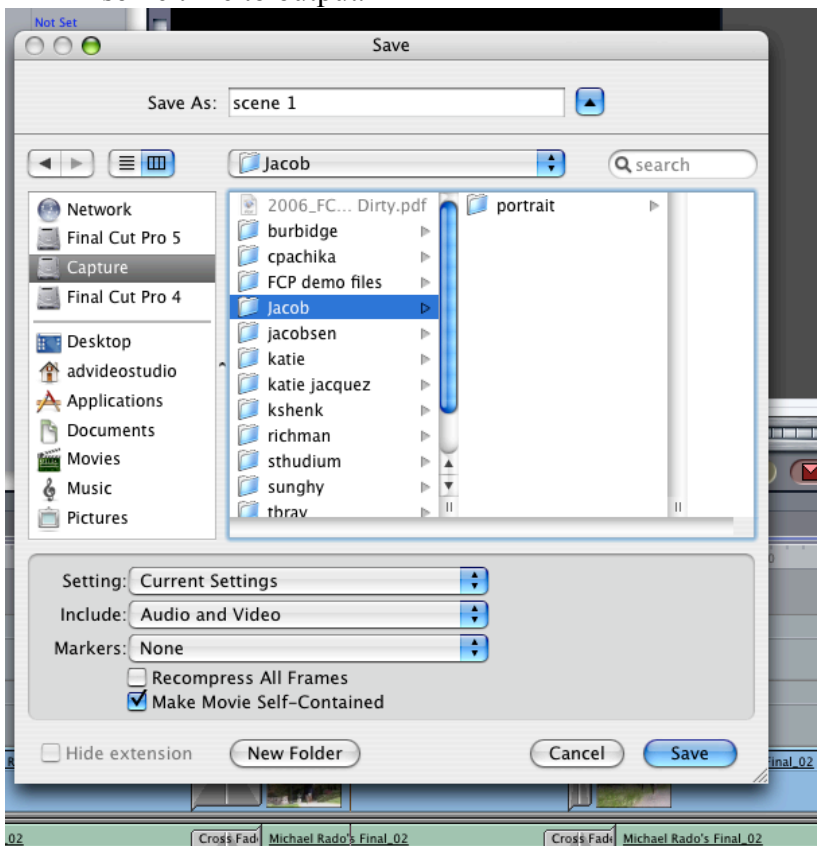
Not Set

Save

Save As: scene 1

Jacob

search

Network
Final Cut Pro 5
Capture
Final Cut Pro 4
Desktop
advideostudio
Applications
Documents
Movies
Music
Pictures

2006_FC... Dirty.pdf
burbidge
cpachika
FCP demo files
Jacob
jacobsen
katie
katie jacquez
kshenk
richman
sthudium
sunghy
tbray

portrait

Setting: Current Settings
Include: Audio and Video
Markers: None
Recompress All Frames
Make Movie Self-Contained

Hide extension
New Folder
Cancel
Save

Final_02
02
Cross Fade
Michael Rado's Final_02
Cross Fade
Michael Rado's Final_02